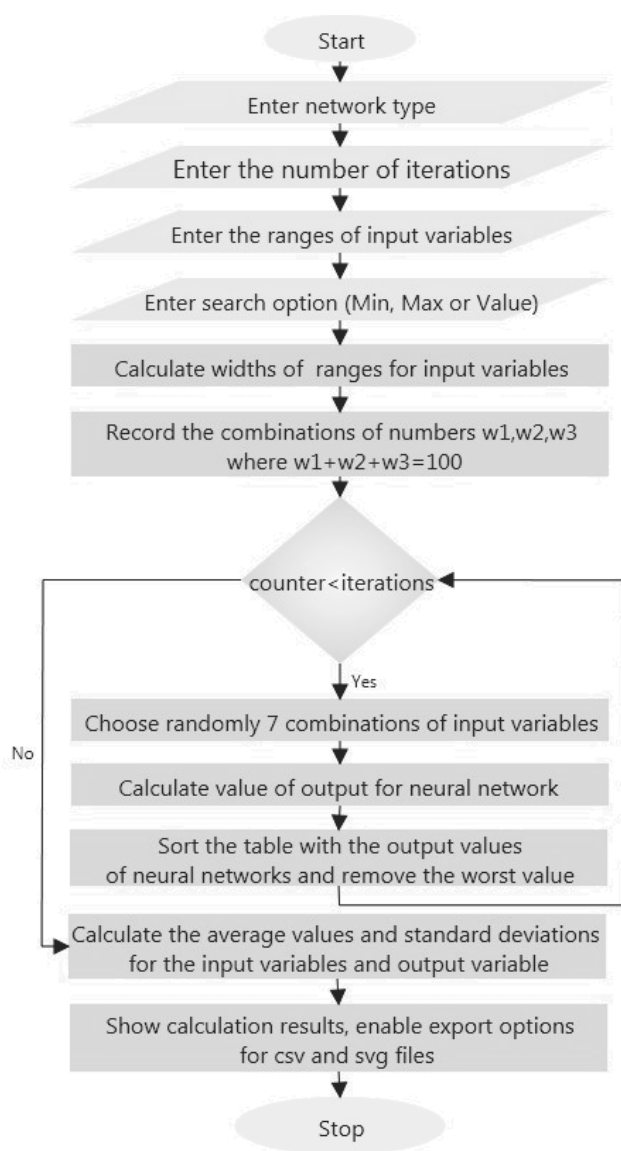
Start

Enter network type

Enter the number of iterations

Enter the ranges of input variables

Enter search option (Min, Max or Value)

Calculate widths of ranges for input variables

Record the combinations of numbers w1,w2,w3 where w1+w2+w3=100

counter<iterations

Yes

No

Choose randomly 7 combinations of input variables

Calculate value of output for neural network

Sort the table with the output values of neural networks and remove the worst value

Calculate the average values and standard deviations for the input variables and output variable

Show calculation results, enable export options for csv and svg files

Stop